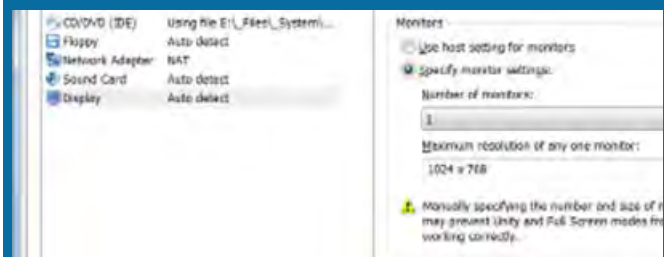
CD/DVD (IDE) Using file E:\_Files\_System\...
Floppy Auto detect
Network Adapter NAT
Sound Card Auto detect
Display Auto detect

Monitors

Use host setting for monitors

Specify monitor settings:

Number of monitors:

1

Maximum resolution of any one monitor:

1024 x 768

Manually specifying the number and size of m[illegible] may prevent Unity and Full Screen modes fro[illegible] working correctly.